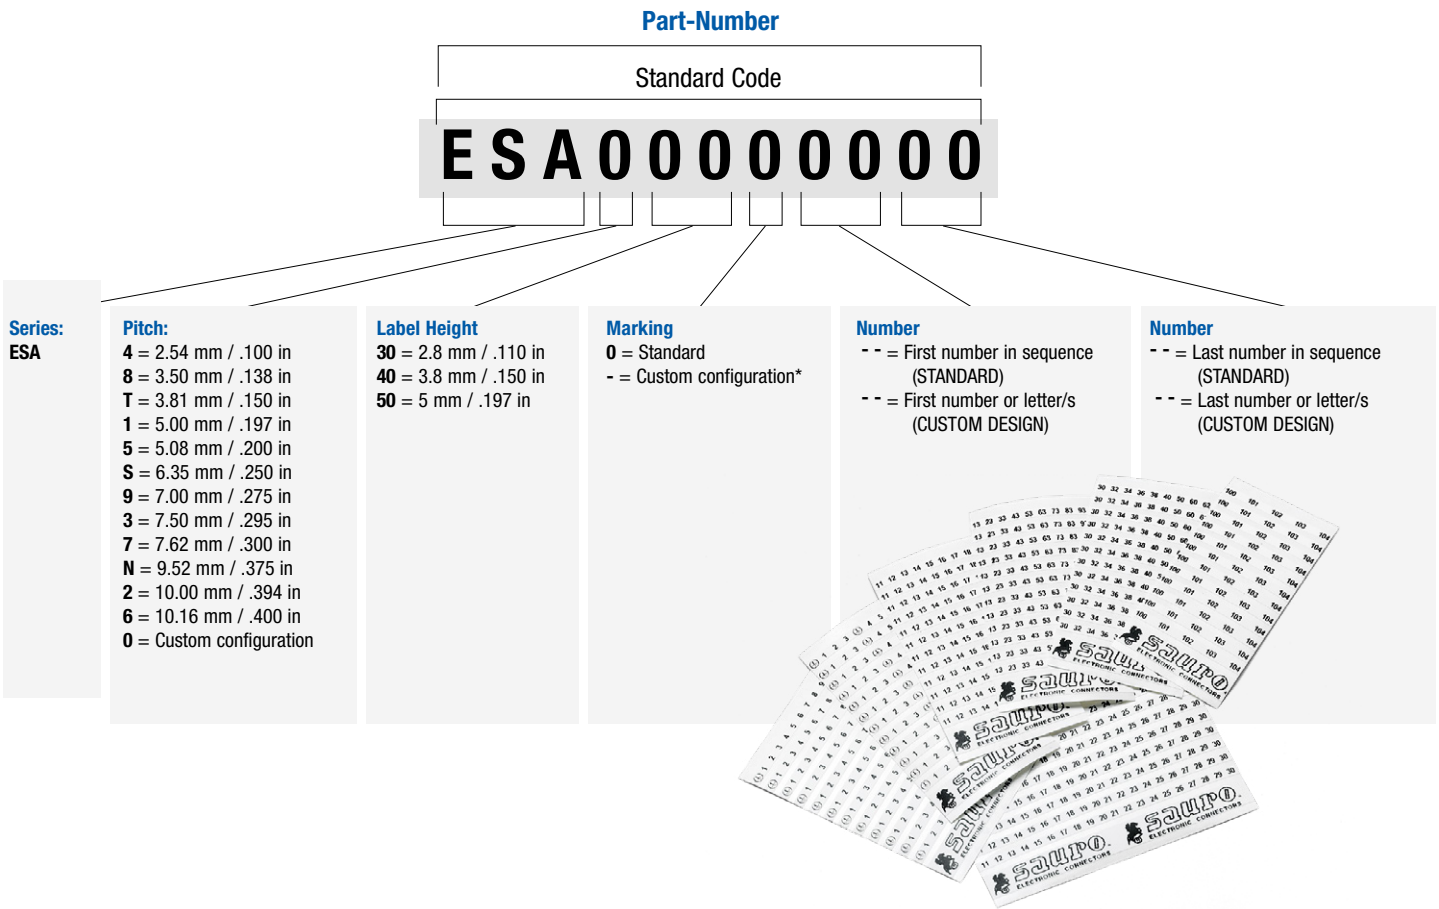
Part-Number

Standard Code

E S A 0 0 0 0 0 0 0 0

Series:
ESA

Pitch:
4 = 2.54 mm / .100 in
8 = 3.50 mm / .138 in
T = 3.81 mm / .150 in
1 = 5.00 mm / .197 in
5 = 5.08 mm / .200 in
S = 6.35 mm / .250 in
9 = 7.00 mm / .275 in
3 = 7.50 mm / .295 in
7 = 7.62 mm / .300 in
N = 9.52 mm / .375 in
2 = 10.00 mm / .394 in
6 = 10.16 mm / .400 in
0 = Custom configuration

Label Height
30 = 2.8 mm / .110 in
40 = 3.8 mm / .150 in
50 = 5 mm / .197 in

Marking
0 = Standard
- = Custom configuration*

Number
- - = First number in sequence (STANDARD)
- - = First number or letter/s (CUSTOM DESIGN)

Number
- - = Last number in sequence (STANDARD)
- - = Last number or letter/s (CUSTOM DESIGN)

SAURO ELECTRONIC CONNECTORS